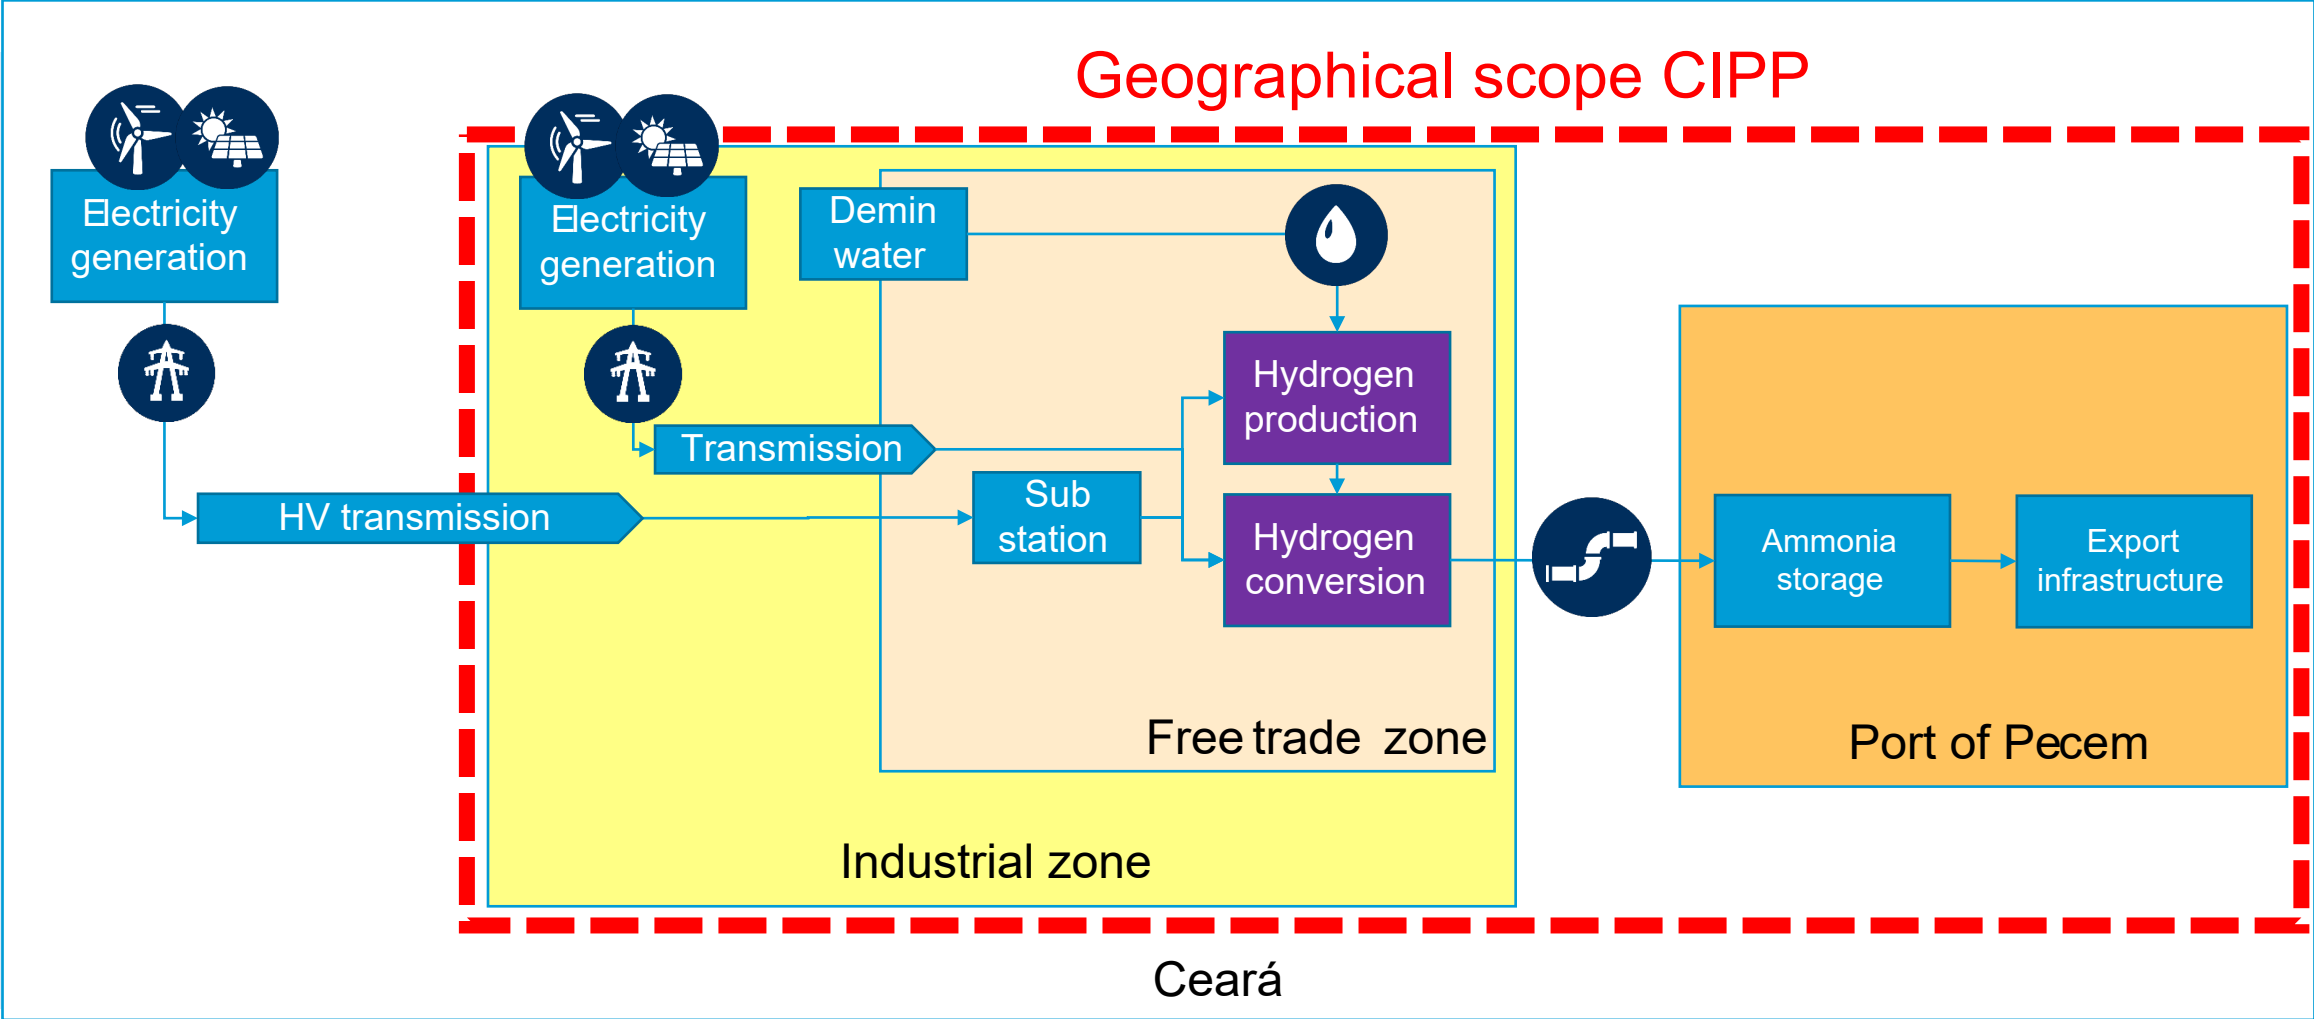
Geographical scope CIPP

Electricity generation

Electricity generation

Demin water

Hydrogen production

Transmission

HV transmission

Sub station

Hydrogen conversion

Ammonia storage

Export infrastructure

Free trade zone

Port of Pecem

Industrial zone

Ceará